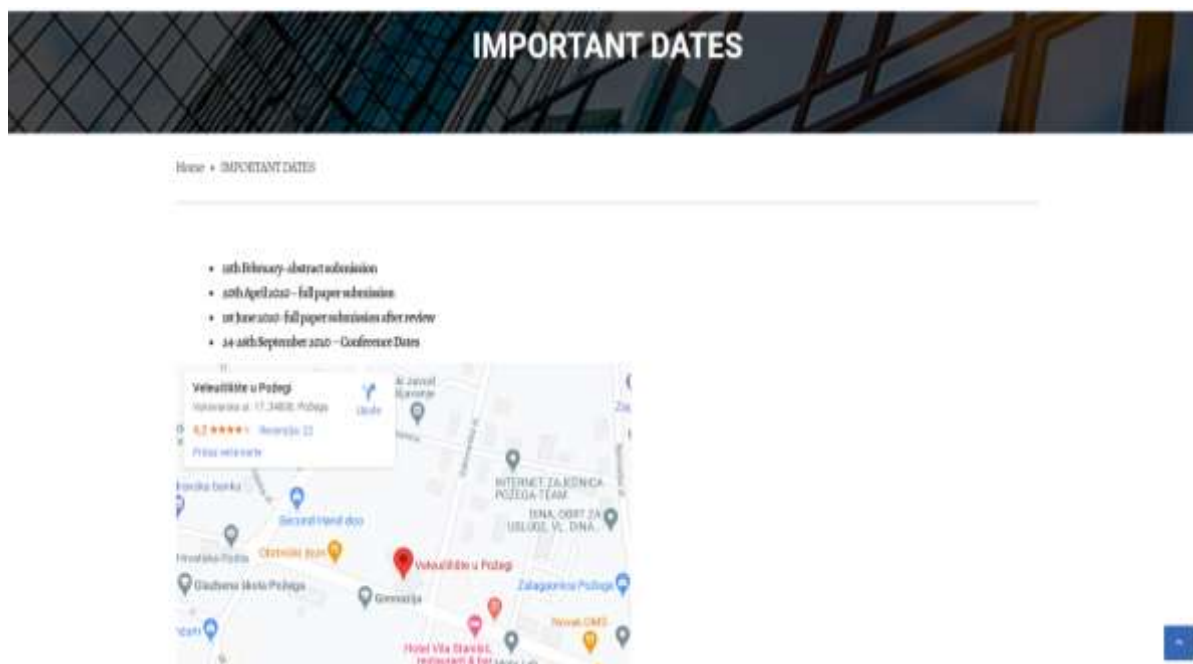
IMPORTANT DATES

Home • IMPORTANT DATES

- 15th February-abstract submission
- 10th April 2020 – full paper submission
- 1st June 2020-full paper submission after review
- 24-26th September 2020 – Conference Dates

Veleučilište u Požegi
Vukovarska ul. 17, 34000, Požega
4,2 ★★★★ Recenzije: 22
Prikaz većeg karte
Upute

INTERNET ZAJEDNICA POZEGA-TEAM
DINA, OBRT ZA USLUGE, VL. DINA...
Second Hand dico
Obrtnički dom
Veleučilište u Požegi
Glazbena škola Požega
Gimnazija
Zagrebačka Požega
Hotel Vila Stanišić, restaurant & bar
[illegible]